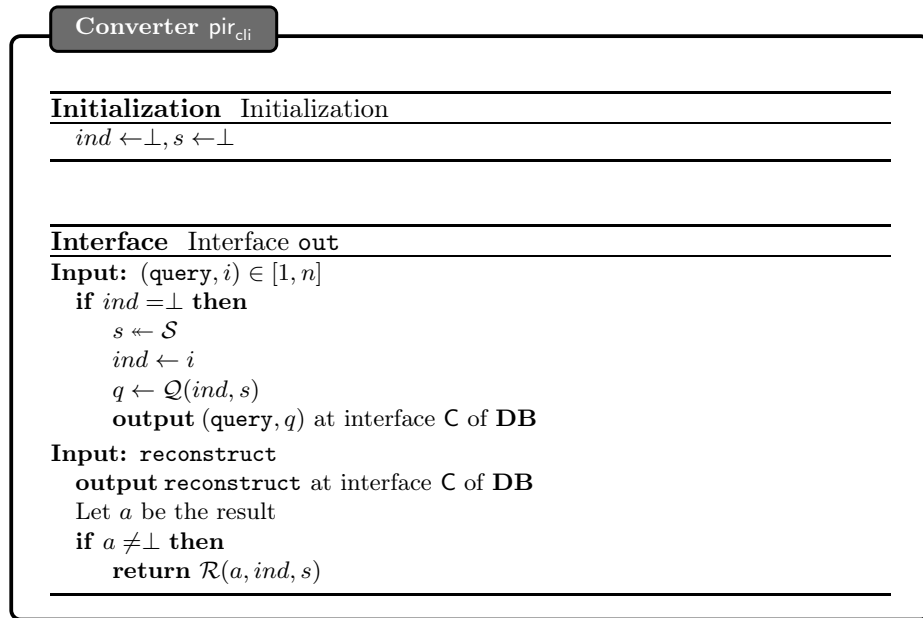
Converter $\mathsf{pir}_{\mathsf{cli}}$

**Initialization** Initialization

$ind \leftarrow \perp, s \leftarrow \perp$

**Interface** Interface out

**Input:** $(\mathtt{query}, i) \in [1, n]$

**if** $ind = \perp$ **then**

$s \twoheadleftarrow \mathcal{S}$

$ind \leftarrow i$

$q \leftarrow \mathcal{Q}(ind, s)$

**output** $(\mathtt{query}, q)$ at interface C of **DB**

**Input:** reconstruct

**output** reconstruct at interface C of **DB**

Let $a$ be the result

**if** $a \neq \perp$ **then**

**return** $\mathcal{R}(a, ind, s)$